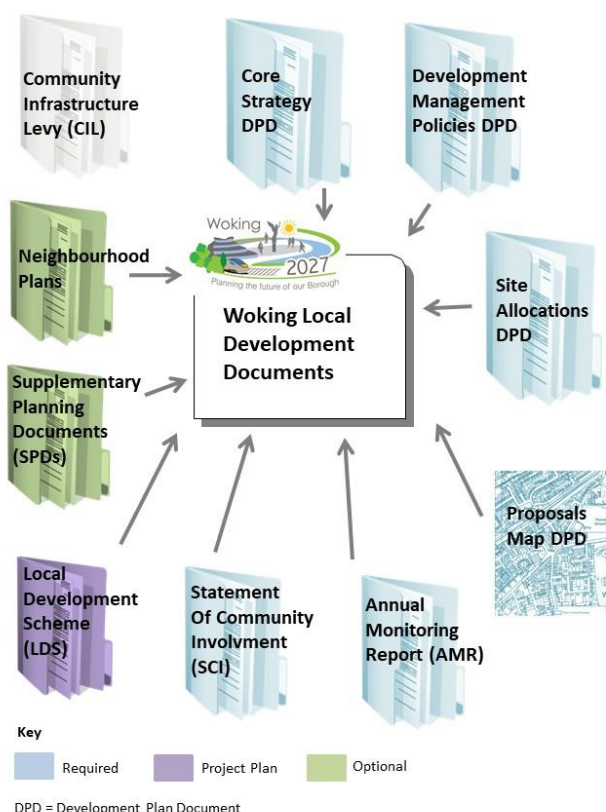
Community Infrastructure Levy (CIL)

Core Strategy DPD

Development Management Policies DPD

Neighbourhood Plans

Woking 2027
Planning the future of our Borough

Woking Local Development Documents

Site Allocations DPD

Supplementary Planning Documents (SPDs)

Proposals Map DPD

Local Development Scheme (LDS)

Statement Of Community Involvment (SCI)

Annual Monitoring Report (AMR)

Key

Required

Project Plan

Optional

DPD = Development Plan Document